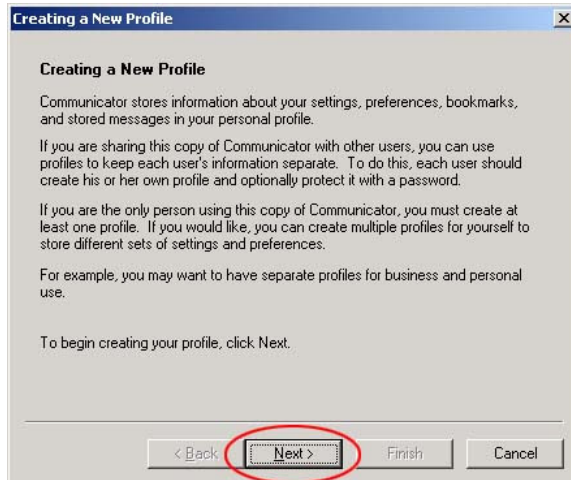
Creating a New Profile

Creating a New Profile

Communicator stores information about your settings, preferences, bookmarks, and stored messages in your personal profile.

If you are sharing this copy of Communicator with other users, you can use profiles to keep each user's information separate. To do this, each user should create his or her own profile and optionally protect it with a password.

If you are the only person using this copy of Communicator, you must create at least one profile. If you would like, you can create multiple profiles for yourself to store different sets of settings and preferences.

For example, you may want to have separate profiles for business and personal use.

To begin creating your profile, click Next.

< Back
Next >
Finish
Cancel